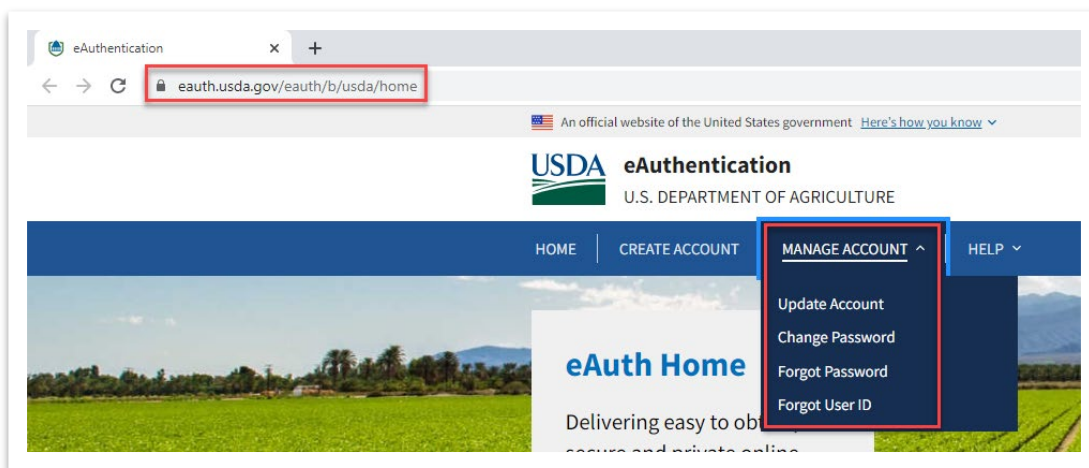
eAuthentication ×

+

eauth.usda.gov/eauth/b/usda/home

An official website of the United States government Here's how you know

USDA eAuthentication

U.S. DEPARTMENT OF AGRICULTURE

HOME CREATE ACCOUNT MANAGE ACCOUNT HELP

Update Account
Change Password
Forgot Password
Forgot User ID

eAuth Home

Delivering easy to obt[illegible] secure and private online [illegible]